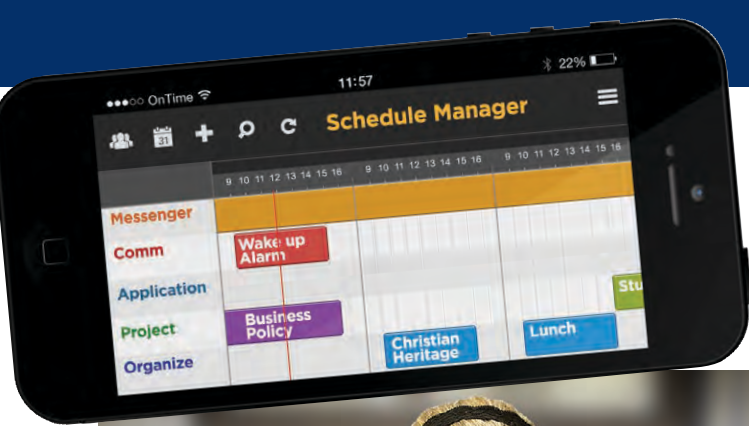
●●●○○ OnTime
11:57
22%
Schedule Manager
31
9 10 11 12 13 14 15 16
9 10 11 12 13 14 15 16
9 10 11 12 13 14 15 16
Messenger
Comm
Application
Project
Organize
Wake up Alarm
Business Policy
Christian Heritage
Lunch
Stu